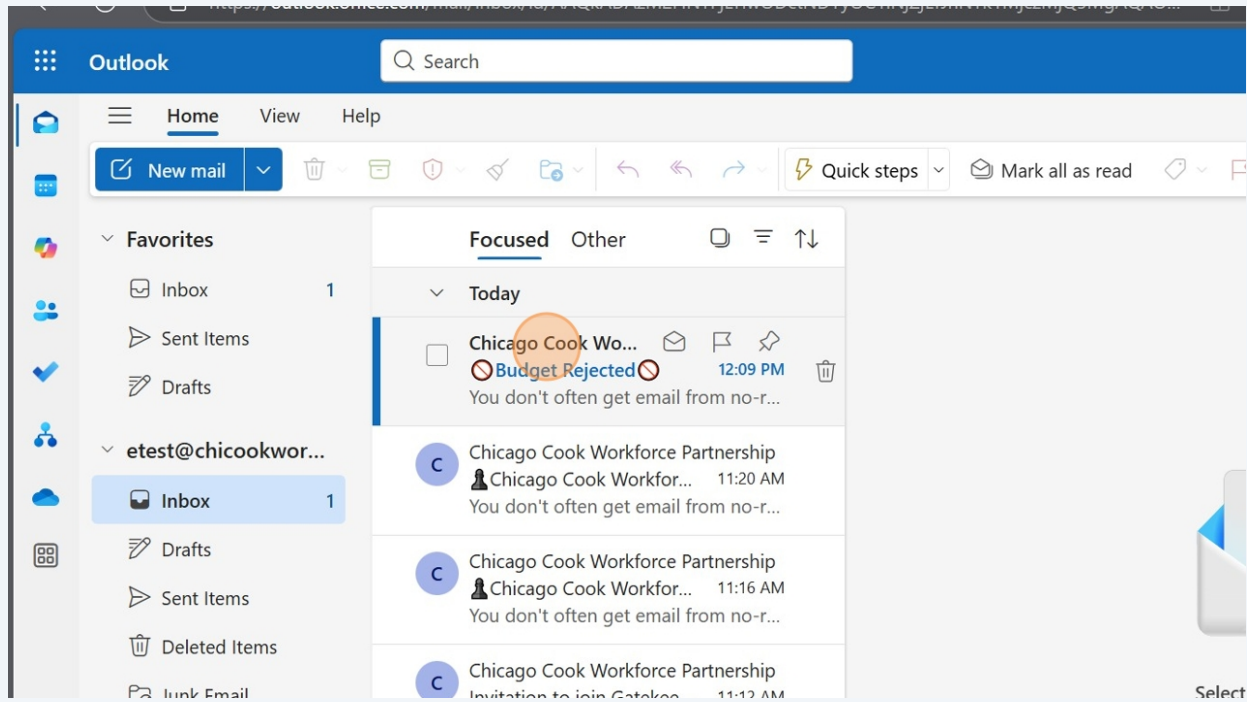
Outlook

Search

Home View Help

New mail

Quick steps

Mark all as read

Favorites

Inbox 1

Sent Items

Drafts

etest@chicookwor...

Inbox 1

Drafts

Sent Items

Deleted Items

Junk Email

Focused Other

Today

Chicago Cook Wo...
🚫Budget Rejected🚫 12:09 PM
You don't often get email from no-r...

C
Chicago Cook Workforce Partnership
♟Chicago Cook Workfor... 11:20 AM
You don't often get email from no-r...

C
Chicago Cook Workforce Partnership
♟Chicago Cook Workfor... 11:16 AM
You don't often get email from no-r...

C
Chicago Cook Workforce Partnership
Invitation to join Gatekee... 11:12 AM

Select